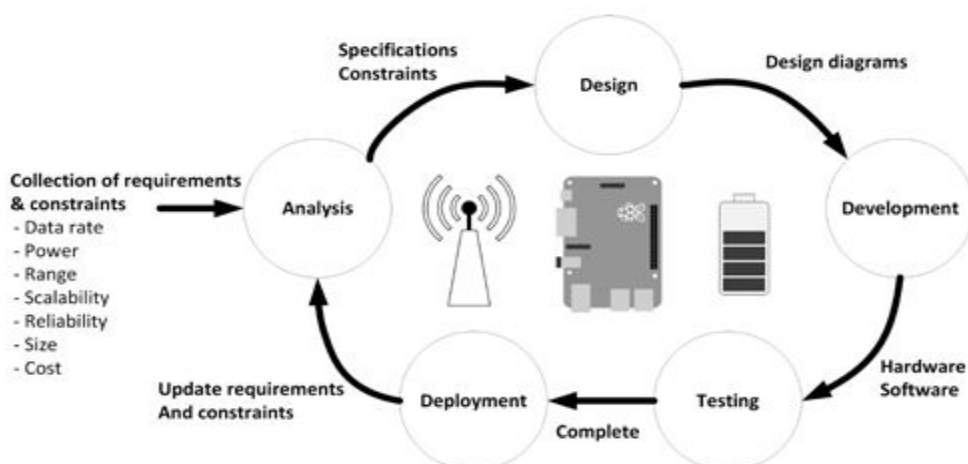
Collection of requirements & constraints
- Data rate
- Power
- Range
- Scalability
- Reliability
- Size
- Cost

Analysis

Specifications
Constraints

Design

Design diagrams

Development

Hardware
Software

Testing

Complete

Deployment

Update requirements
And constraints